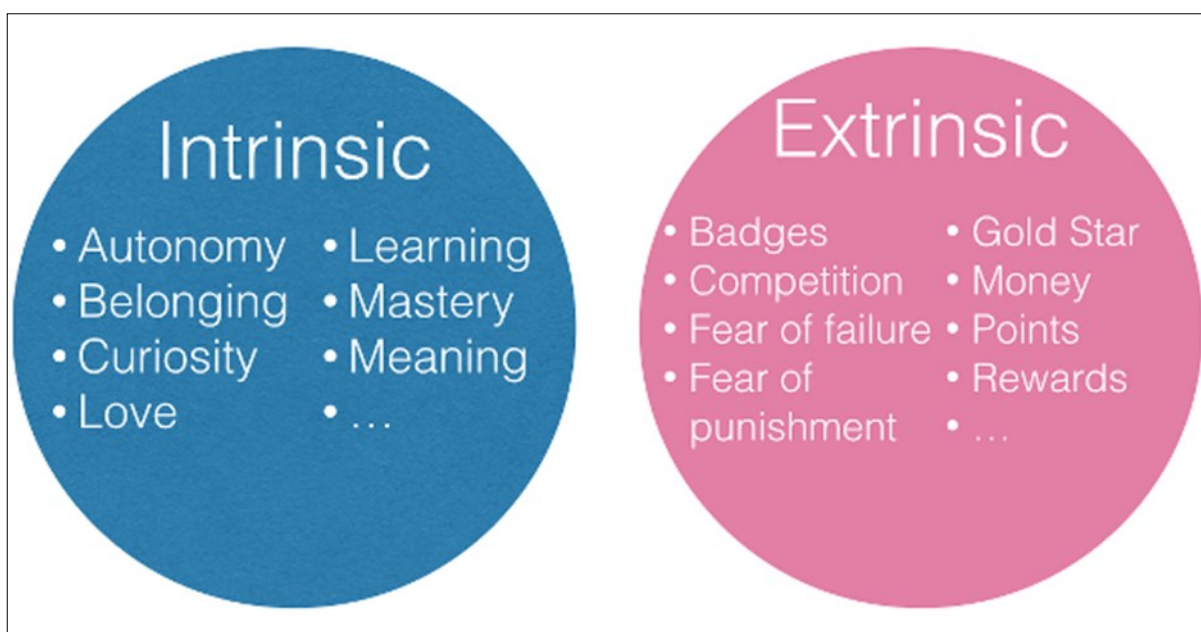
Intrinsic

• Autonomy
• Belonging
• Curiosity
• Love

• Learning
• Mastery
• Meaning
• …

Extrinsic

• Badges
• Competition
• Fear of failure
• Fear of punishment

• Gold Star
• Money
• Points
• Rewards
• …